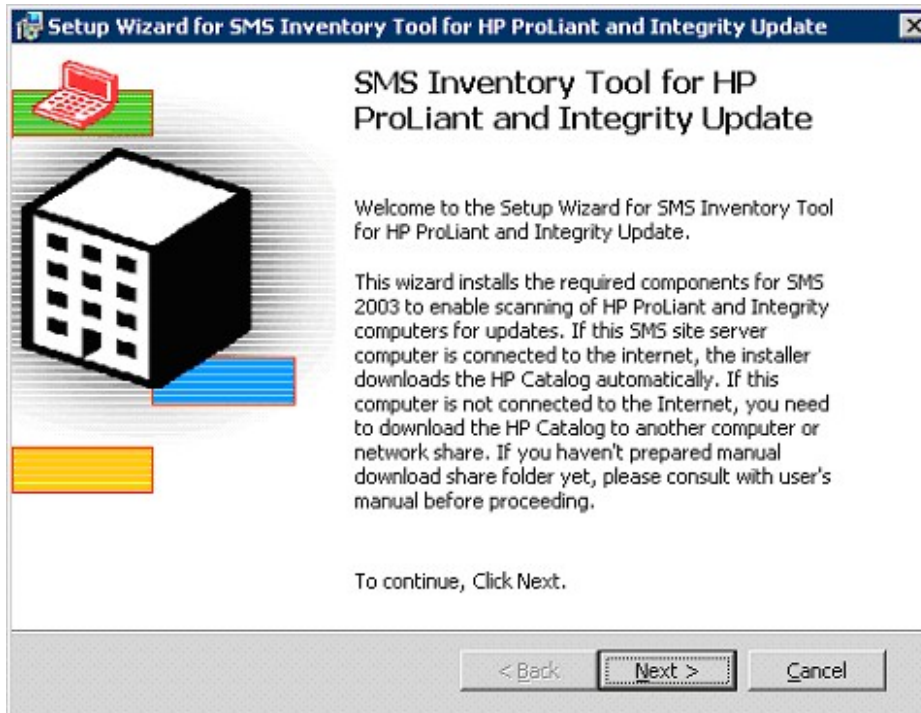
Setup Wizard for SMS Inventory Tool for HP ProLiant and Integrity Update

SMS Inventory Tool for HP ProLiant and Integrity Update

Welcome to the Setup Wizard for SMS Inventory Tool for HP ProLiant and Integrity Update.

This wizard installs the required components for SMS 2003 to enable scanning of HP ProLiant and Integrity computers for updates. If this SMS site server computer is connected to the internet, the installer downloads the HP Catalog automatically. If this computer is not connected to the Internet, you need to download the HP Catalog to another computer or network share. If you haven't prepared manual download share folder yet, please consult with user's manual before proceeding.

To continue, Click Next.

< Back Next > Cancel